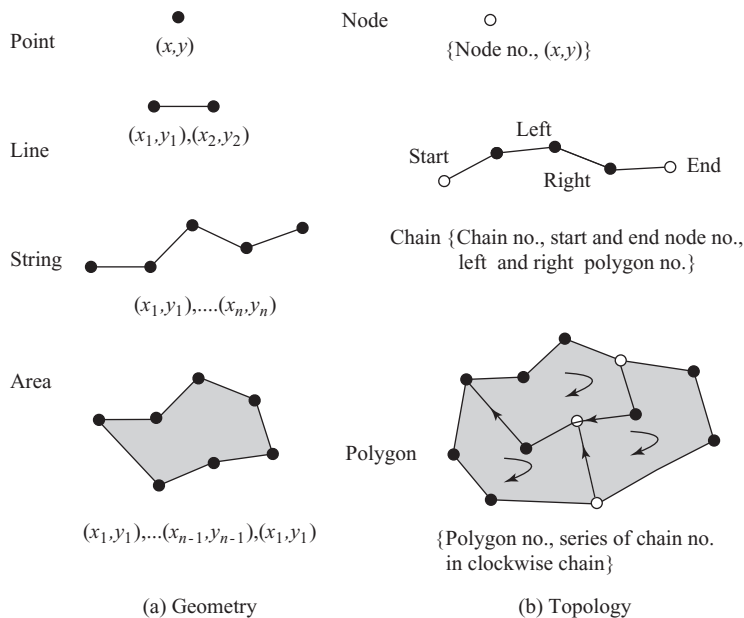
Point

$(x,y)$

Line

$(x_1,y_1),(x_2,y_2)$

String

$(x_1,y_1),....(x_n,y_n)$

Area

$(x_1,y_1),...(x_{n-1},y_{n-1}),(x_1,y_1)$

(a) Geometry

Node

{Node no., $(x,y)$}

Left

Start

Right

End

Chain {Chain no., start and end node no., left and right polygon no.}

Polygon

{Polygon no., series of chain no. in clockwise chain}

(b) Topology